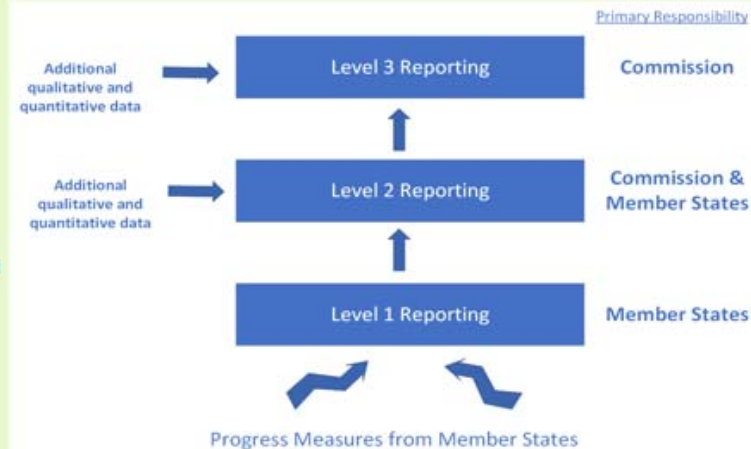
Primary Responsibility

Additional qualitative and quantitative data

Level 3 Reporting

Commission

Additional qualitative and quantitative data

Level 2 Reporting

Commission & Member States

Level 1 Reporting

Member States

Progress Measures from Member States